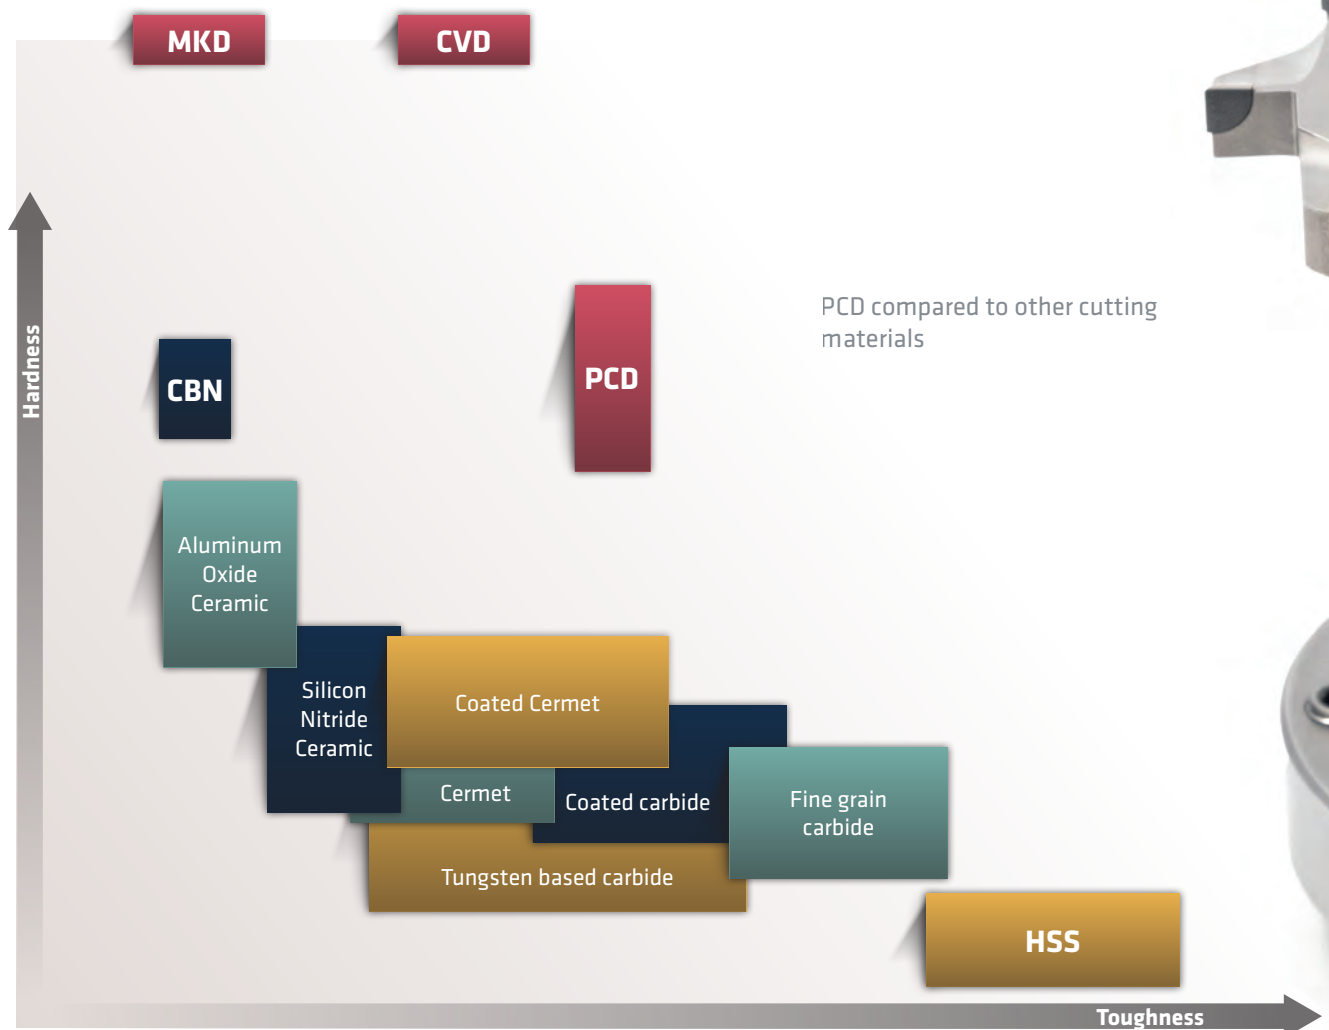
MKD

CVD

PCD compared to other cutting materials

Hardness

CBN

PCD

Aluminum Oxide Ceramic

Silicon Nitride Ceramic

Coated Cermet

Cermet

Coated carbide

Fine grain carbide

Tungsten based carbide

HSS

Toughness